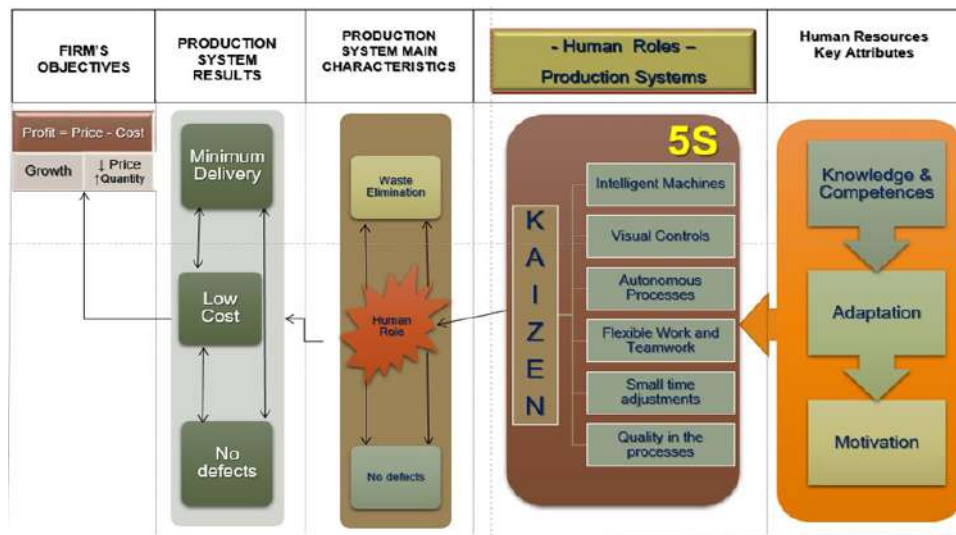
FIRM'S OBJECTIVES

PRODUCTION SYSTEM RESULTS

PRODUCTION SYSTEM MAIN CHARACTERISTICS

- Human Roles –
Production Systems

Human Resources Key Attributes

Profit = Price - Cost

Growth

↓ Price
↑Quantity

Minimum Delivery

Low Cost

No defects

Waste Elimination

Human Role

No defects

5S

K A I Z E N

Intelligent Machines

Visual Controls

Autonomous Processes

Flexible Work and Teamwork

Small time adjustments

Quality in the processes

Knowledge & Competences

Adaptation

Motivation